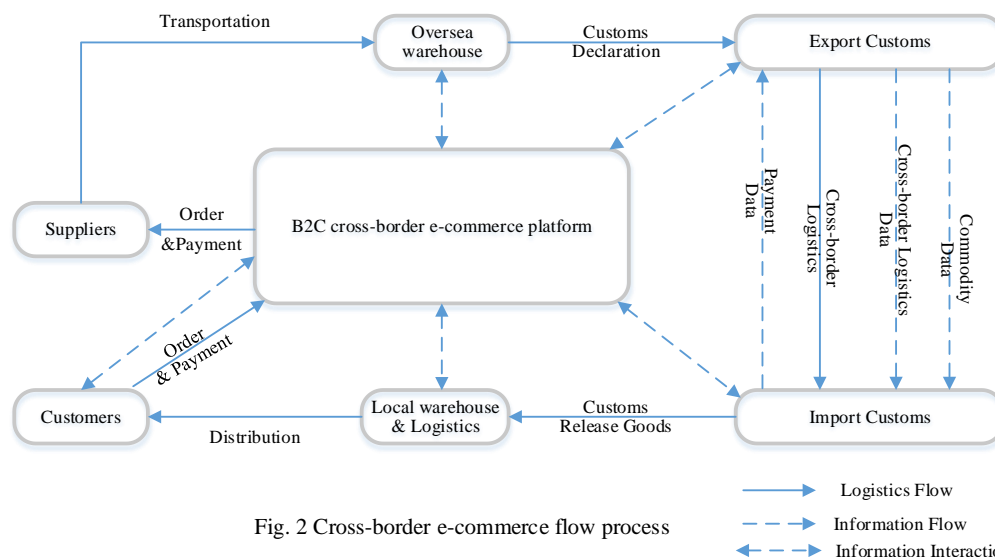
Transportation

Oversea warehouse

Customs Declaration

Export Customs

Suppliers

Order &Payment

B2C cross-border e-commerce platform

Payment Data

Cross-border Logistics

Cross-border Logistics Data

Commodity Data

Order & Payment

Customers

Local warehouse & Logistics

Customs Release Goods

Import Customs

Distribution

Logistics Flow

Information Flow

Information Interactio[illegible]

Fig. 2 Cross-border e-commerce flow process